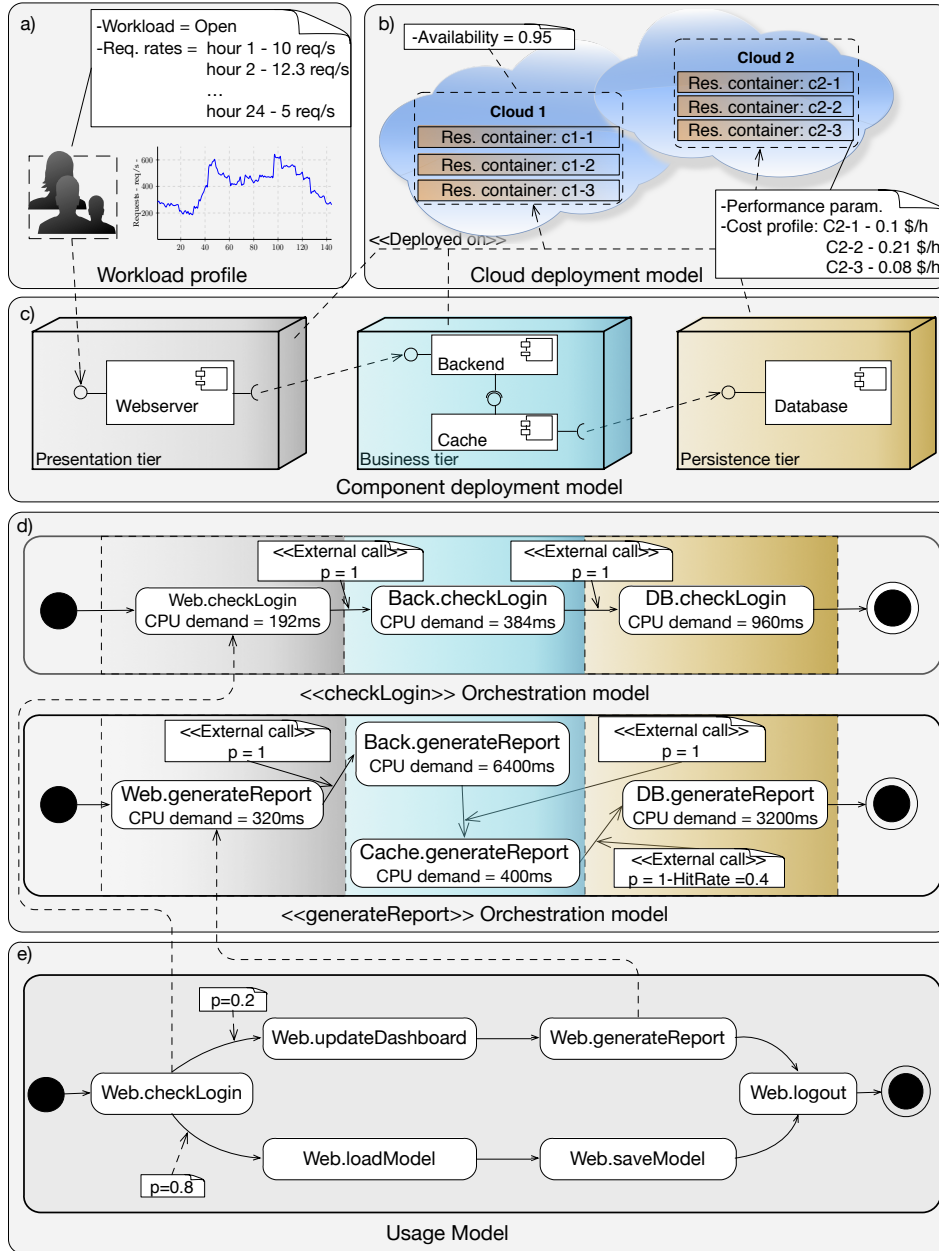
a)

-Workload = Open
-Req. rates = hour 1 - 10 req/s
hour 2 - 12.3 req/s
...
hour 24 - 5 req/s

Requests - req/s -
600
400
200
20 40 60 80 100 120 140

Workload profile

b)

-Availability = 0.95

Cloud 1
Res. container: c1-1
Res. container: c1-2
Res. container: c1-3

Cloud 2
Res. container: c2-1
Res. container: c2-2
Res. container: c2-3

-Performance param.
-Cost profile: C2-1 - 0.1 \$/h
C2-2 - 0.21 \$/h
C2-3 - 0.08 \$/h

<<Deployed on>>

Cloud deployment model

c)

Webserver
Presentation tier

Backend
Cache
Business tier

Database
Persistence tier

Component deployment model

d)

<<External call>>
p = 1

<<External call>>
p = 1

Web.checkLogin
CPU demand = 192ms

Back.checkLogin
CPU demand = 384ms

DB.checkLogin
CPU demand = 960ms

<<checkLogin>> Orchestration model

<<External call>>
p = 1

Back.generateReport
CPU demand = 6400ms

<<External call>>
p = 1

Web.generateReport
CPU demand = 320ms

DB.generateReport
CPU demand = 3200ms

Cache.generateReport
CPU demand = 400ms

<<External call>>
p = 1-HitRate =0.4

<<generateReport>> Orchestration model

e)

p=0.2

Web.updateDashboard

Web.generateReport

Web.checkLogin

Web.logout

Web.loadModel

Web.saveModel

p=0.8

Usage Model